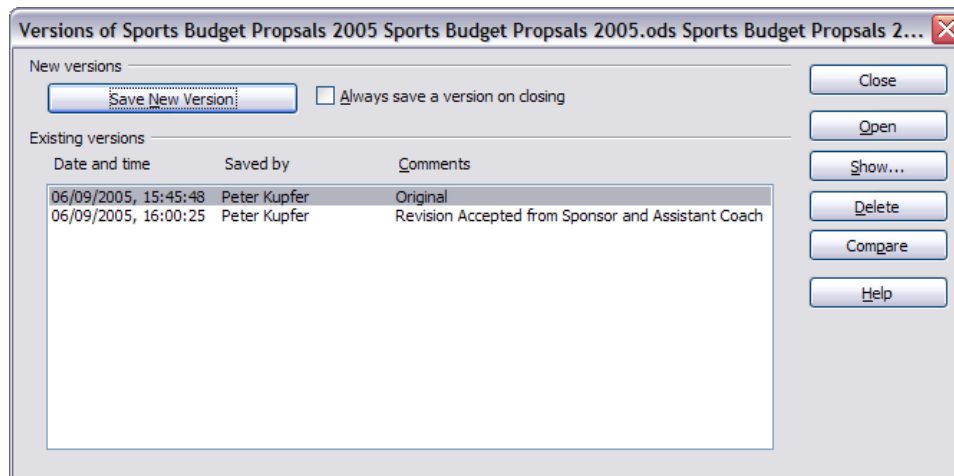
Versions of Sports Budget Propsals 2005 Sports Budget Propsals 2005.ods Sports Budget Propsals 2...

New versions

Save New Version

Always save a version on closing

Existing versions

| Date and time | Saved by | Comments |
|---|---|---|
| 06/09/2005, 15:45:48 | Peter Kupfer | Original |
| 06/09/2005, 16:00:25 | Peter Kupfer | Revision Accepted from Sponsor and Assistant Coach |

Close

Open

Show...

Delete

Compare

Help